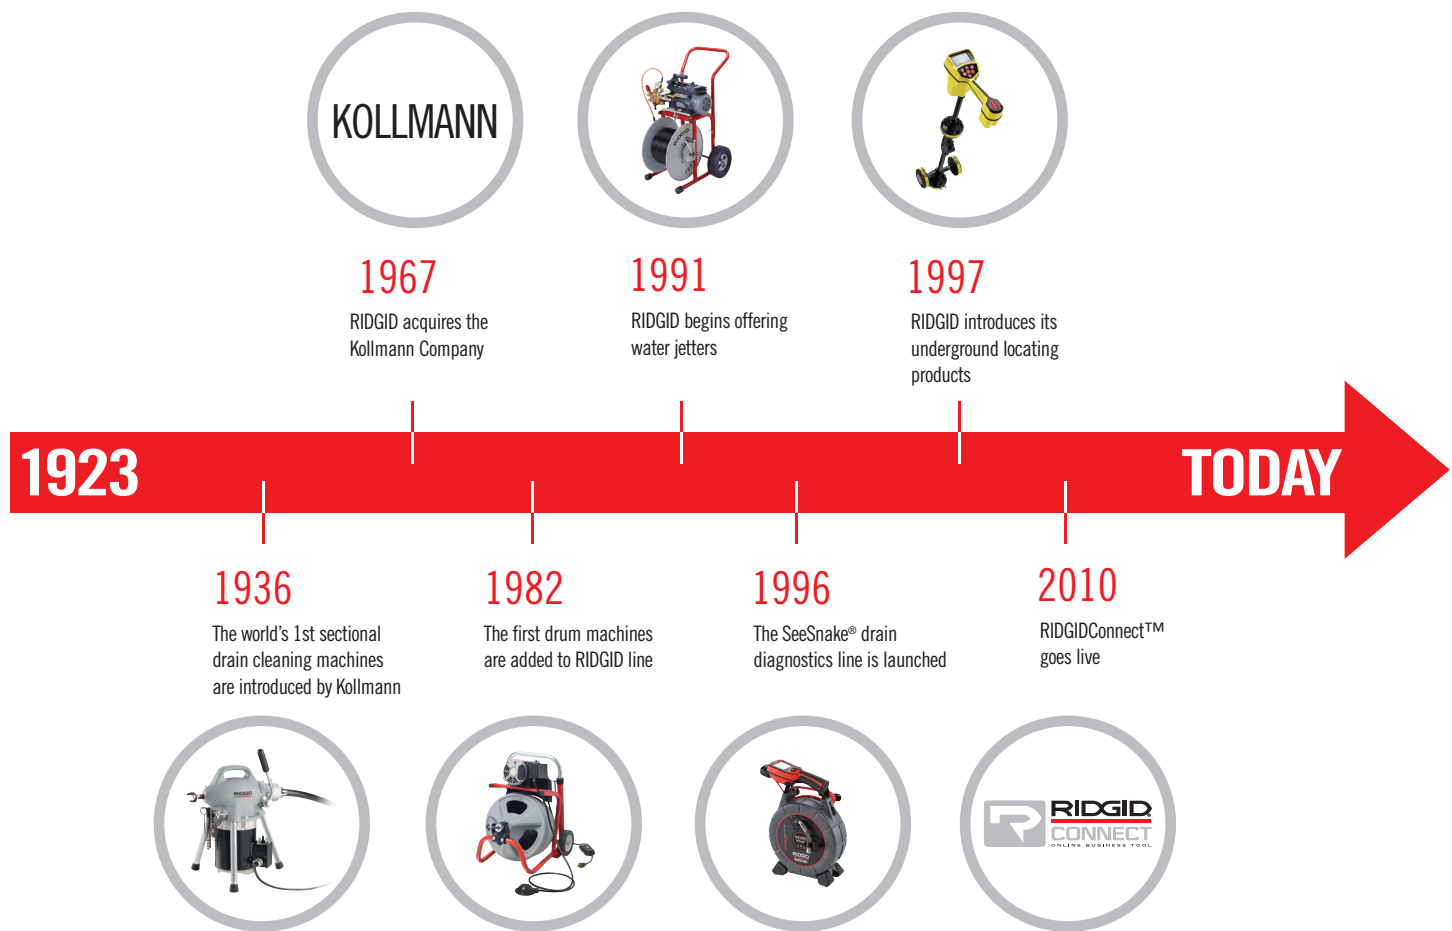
KOLLMANN

1967
RIDGID acquires the Kollmann Company

1991
RIDGID begins offering water jetters

1997
RIDGID introduces its underground locating products

1923

TODAY

1936
The world's 1st sectional drain cleaning machines are introduced by Kollmann

1982
The first drum machines are added to RIDGID line

1996
The SeeSnake® drain diagnostics line is launched

2010
RIDGIDConnect™ goes live

RIDGID
CONNECT
ONLINE BUSINESS TOOL